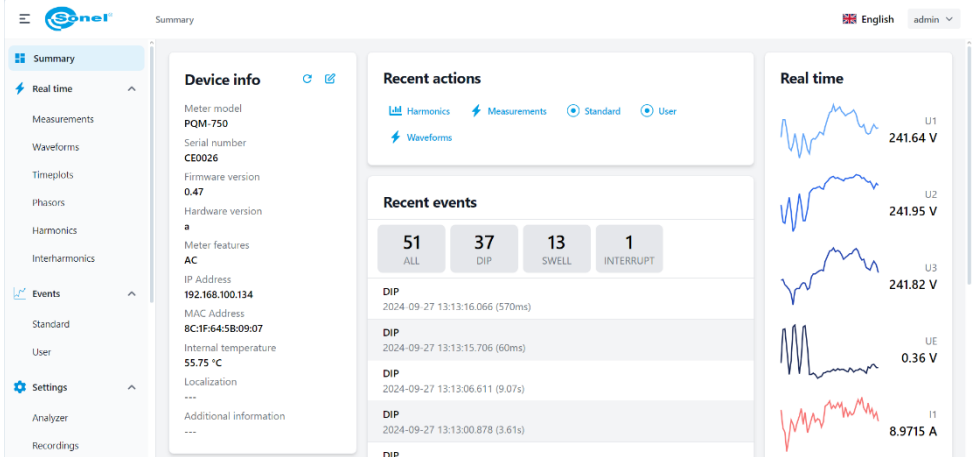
Sonel

Summary

English admin

Summary

Real time

Measurements

Waveforms

Timeplots

Phasors

Harmonics

Interharmonics

Events

Standard

User

Settings

Analyzer

Recordings

Device info

Meter model
PQM-750

Serial number
CE0026

Firmware version
0.47

Hardware version
a

Meter features
AC

IP Address
192.168.100.134

MAC Address
8C:1F:64:5B:09:07

Internal temperature
55.75 °C

Localization
---

Additional information
---

Recent actions

Harmonics Measurements Standard User

Waveforms

Recent events

| 51 | 37 | 13 | 1 |
|---|---|---|---|
| ALL | DIP | SWELL | INTERRUPT |

DIP
2024-09-27 13:13:16.066 (570ms)

DIP
2024-09-27 13:13:15.706 (60ms)

DIP
2024-09-27 13:13:06.611 (9.07s)

DIP
2024-09-27 13:13:00.878 (3.61s)

DIP

Real time

U1
241.64 V

U2
241.95 V

U3
241.82 V

UE
0.36 V

I1
8.9715 A